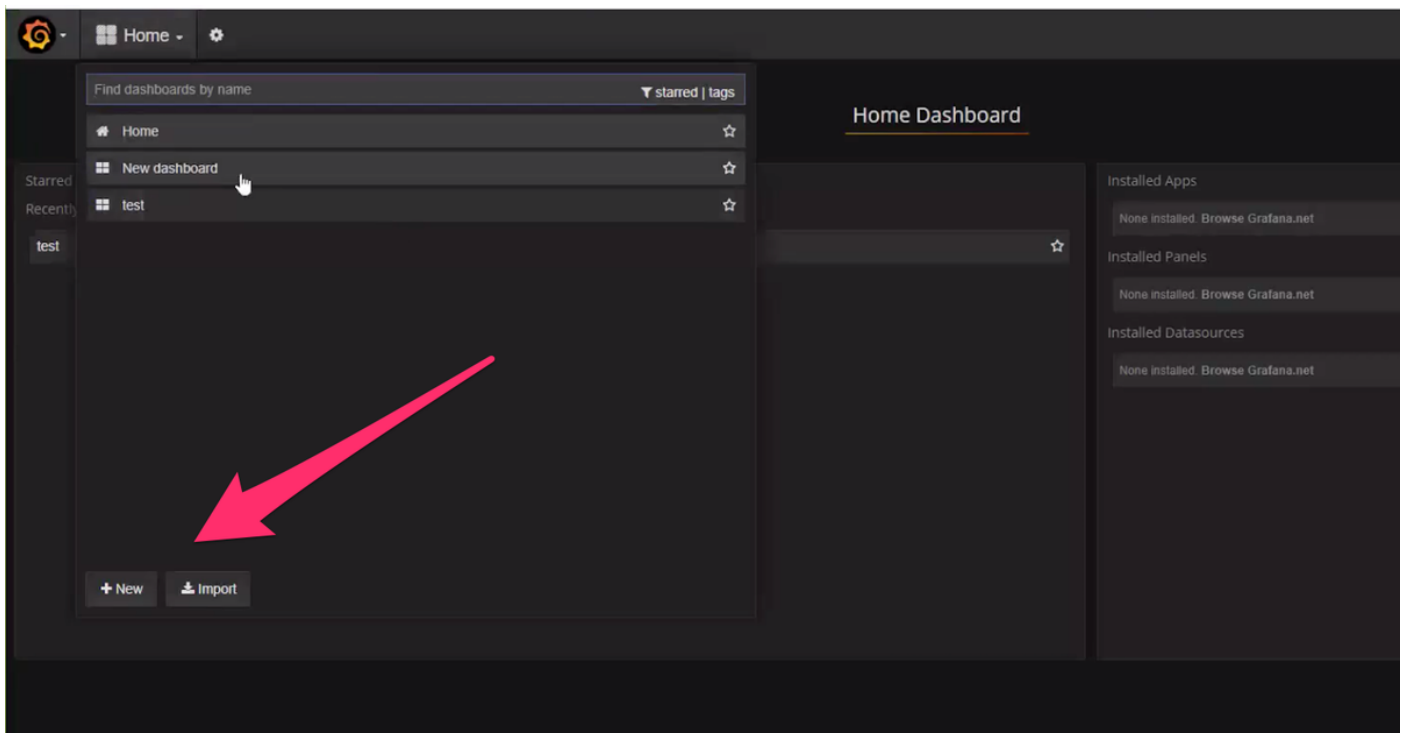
Home

Find dashboards by name

starred | tags

Home

New dashboard

test

+ New

Import

Home Dashboard

Starred

Recently

test

Installed Apps

None installed. Browse Grafana.net

Installed Panels

None installed. Browse Grafana.net

Installed Datasources

None installed. Browse Grafana.net